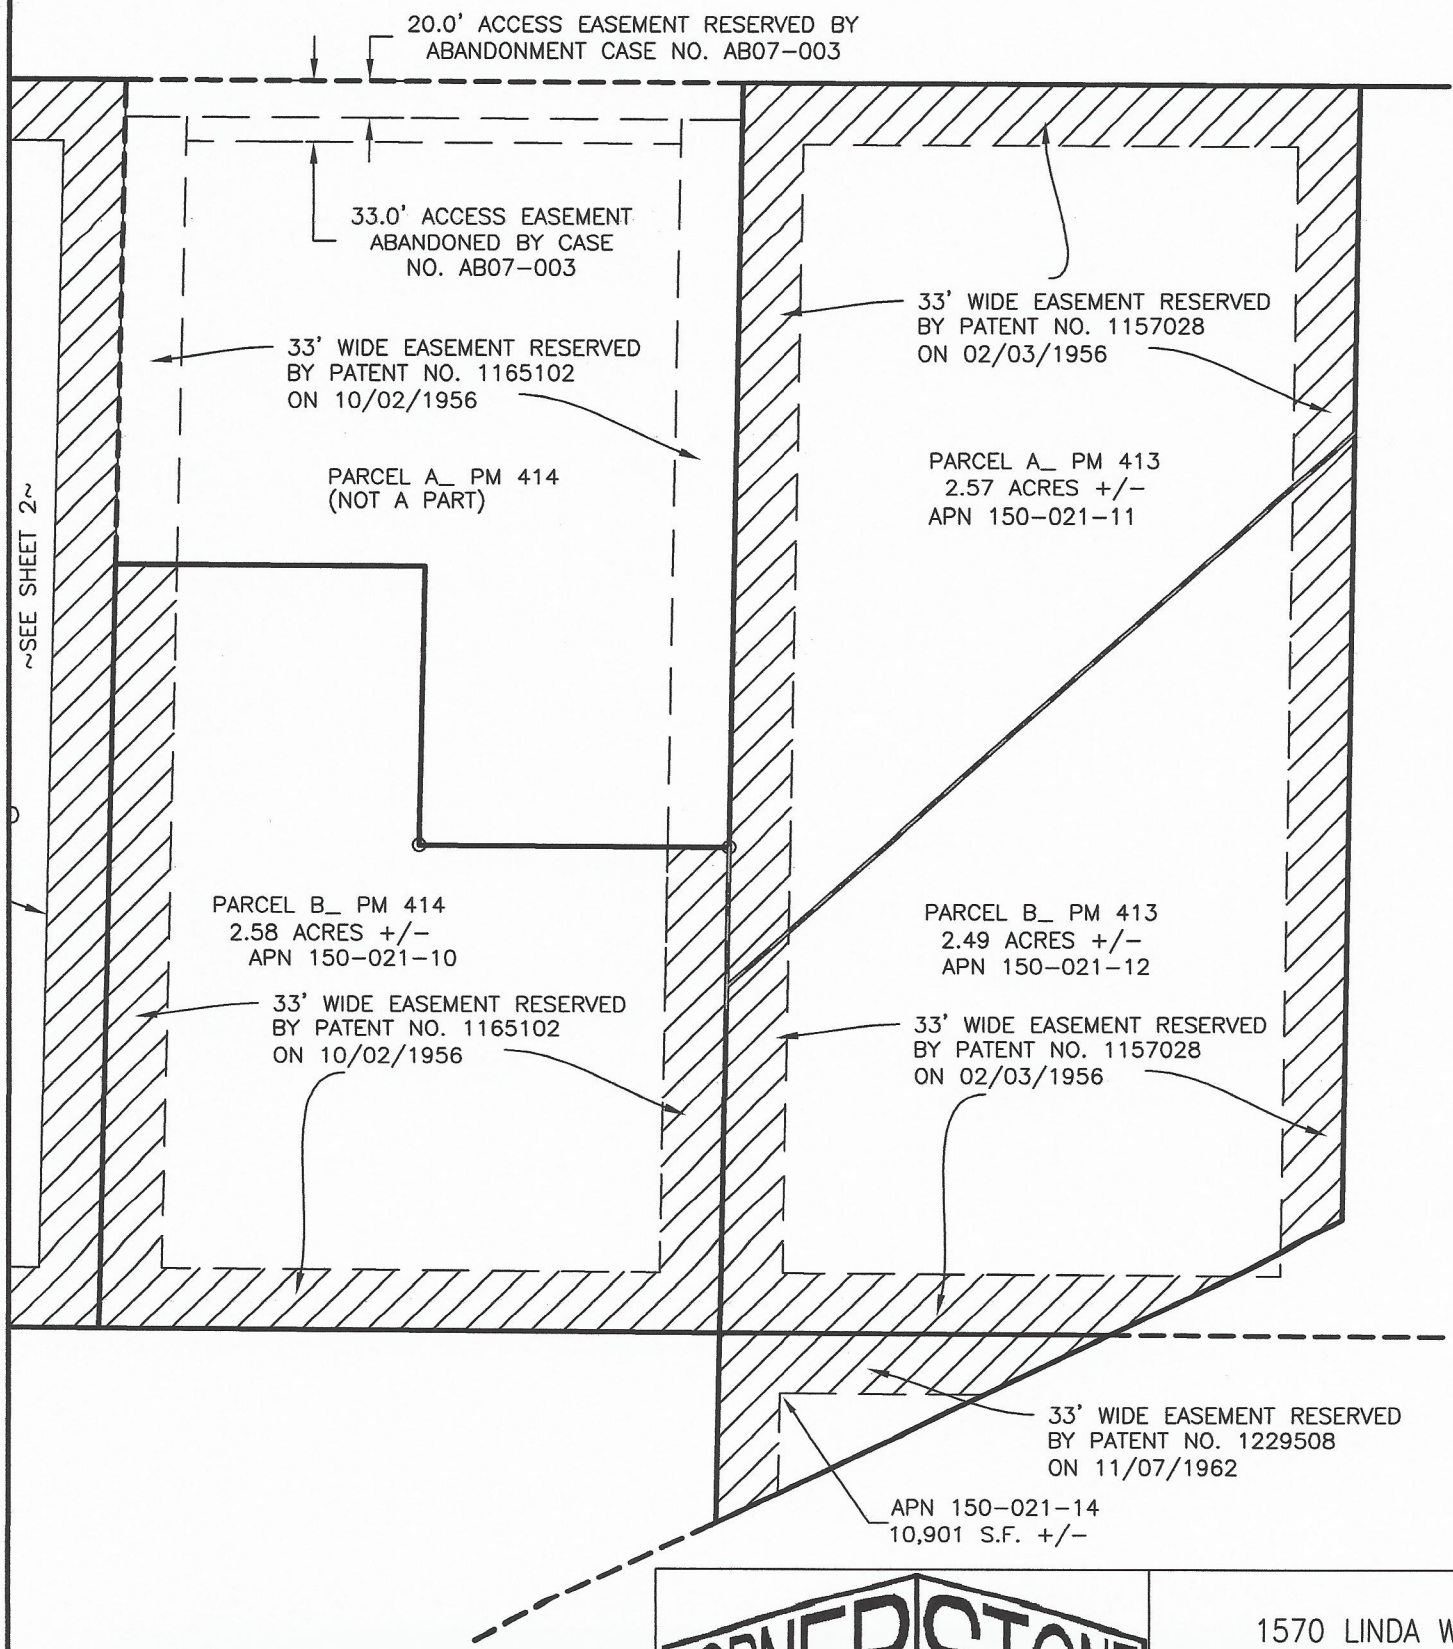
20.0' ACCESS EASEMENT RESERVED BY ABANDONMENT CASE NO. AB07-003

33.0' ACCESS EASEMENT ABANDONED BY CASE NO. AB07-003

33' WIDE EASEMENT RESERVED BY PATENT NO. 1157028 ON 02/03/1956

33' WIDE EASEMENT RESERVED BY PATENT NO. 1165102 ON 10/02/1956

PARCEL A_ PM 414 (NOT A PART)

PARCEL A_ PM 413 2.57 ACRES +/- APN 150-021-11

~SEE SHEET 2~

PARCEL B_ PM 414 2.58 ACRES +/- APN 150-021-10

PARCEL B_ PM 413 2.49 ACRES +/- APN 150-021-12

33' WIDE EASEMENT RESERVED BY PATENT NO. 1165102 ON 10/02/1956

33' WIDE EASEMENT RESERVED BY PATENT NO. 1157028 ON 02/03/1956

33' WIDE EASEMENT RESERVED BY PATENT NO. 1229508 ON 11/07/1962

APN 150-021-14 10,901 S.F. +/-

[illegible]NERSTONE

1570 LINDA W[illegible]